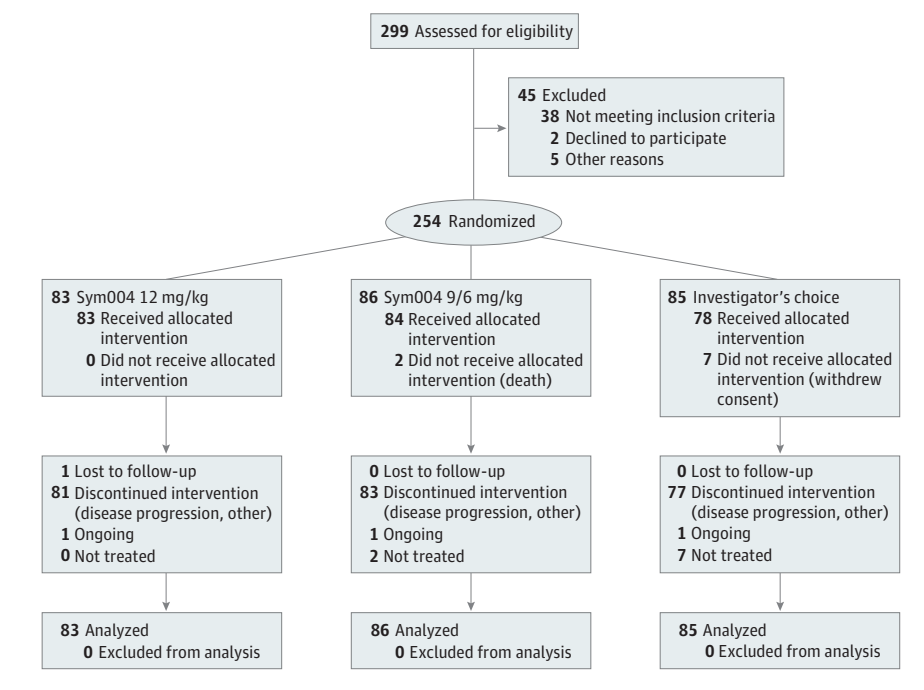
299 Assessed for eligibility

45 Excluded
38 Not meeting inclusion criteria
2 Declined to participate
5 Other reasons

254 Randomized

83 Sym004 12 mg/kg
83 Received allocated intervention
0 Did not receive allocated intervention

86 Sym004 9/6 mg/kg
84 Received allocated intervention
2 Did not receive allocated intervention (death)

85 Investigator's choice
78 Received allocated intervention
7 Did not receive allocated intervention (withdrew consent)

1 Lost to follow-up
81 Discontinued intervention (disease progression, other)
1 Ongoing
0 Not treated

0 Lost to follow-up
83 Discontinued intervention (disease progression, other)
1 Ongoing
2 Not treated

0 Lost to follow-up
77 Discontinued intervention (disease progression, other)
1 Ongoing
7 Not treated

83 Analyzed
0 Excluded from analysis

86 Analyzed
0 Excluded from analysis

85 Analyzed
0 Excluded from analysis